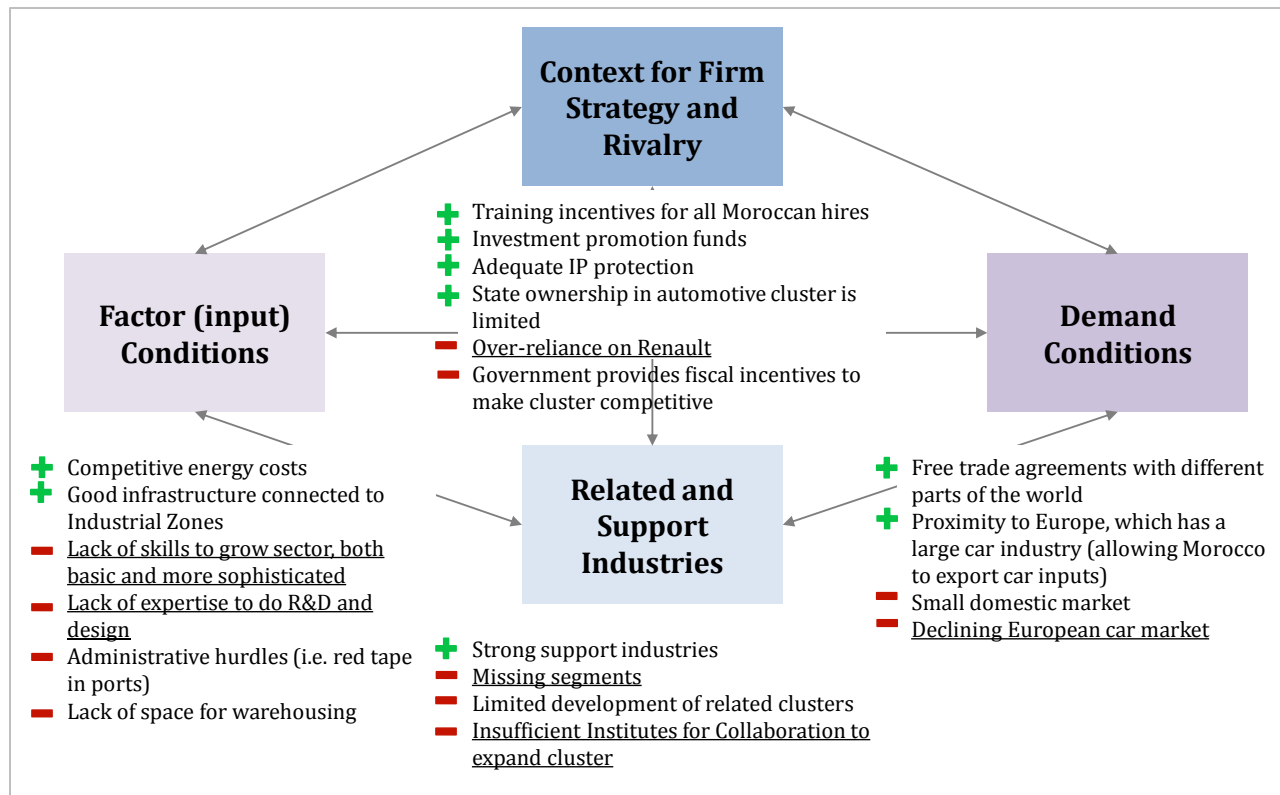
Context for Firm Strategy and Rivalry

+ Training incentives for all Moroccan hires
+ Investment promotion funds
+ Adequate IP protection
+ State ownership in automotive cluster is limited
− Over-reliance on Renault
− Government provides fiscal incentives to make cluster competitive

Factor (input) Conditions

Demand Conditions

+ Competitive energy costs
+ Good infrastructure connected to Industrial Zones
− Lack of skills to grow sector, both basic and more sophisticated
− Lack of expertise to do R&D and design
− Administrative hurdles (i.e. red tape in ports)
− Lack of space for warehousing

Related and Support Industries

+ Free trade agreements with different parts of the world
+ Proximity to Europe, which has a large car industry (allowing Morocco to export car inputs)
− Small domestic market
− Declining European car market

+ Strong support industries
− Missing segments
− Limited development of related clusters
− Insufficient Institutes for Collaboration to expand cluster